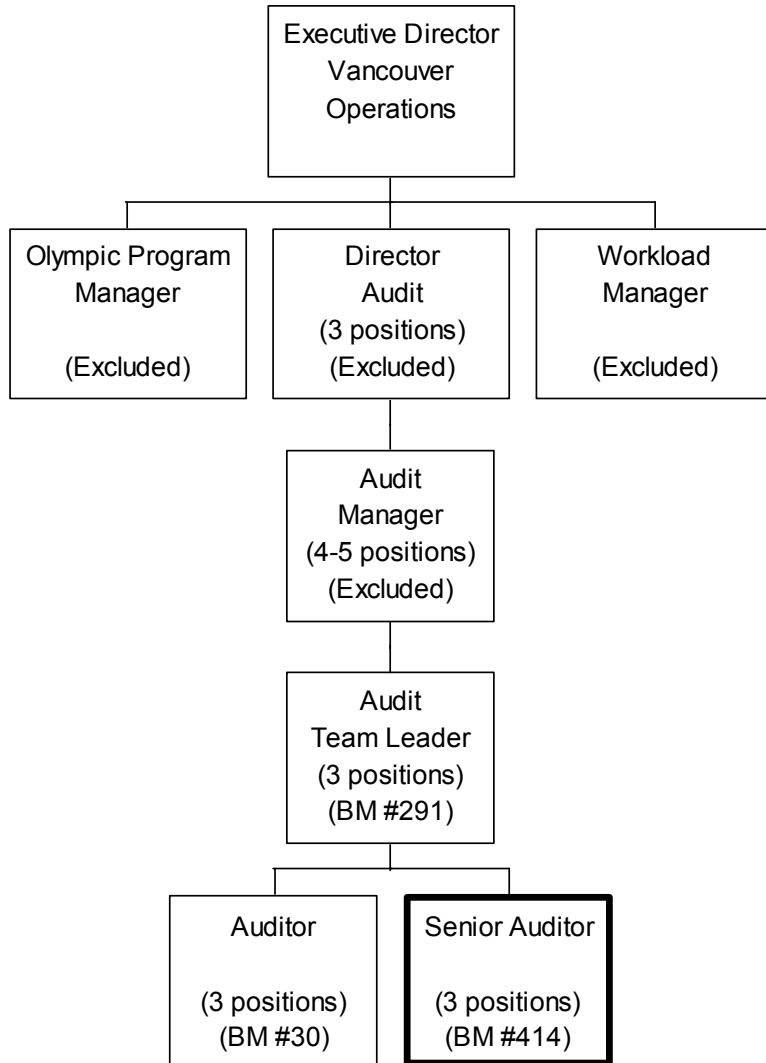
Executive Director
Vancouver
Operations

Olympic Program
Manager

(Excluded)

Director
Audit
(3 positions)
(Excluded)

Workload
Manager

(Excluded)

Audit
Manager
(4-5 positions)
(Excluded)

Audit
Team Leader
(3 positions)
(BM #291)

Auditor

(3 positions)
(BM #30)

Senior Auditor

(3 positions)
(BM #414)